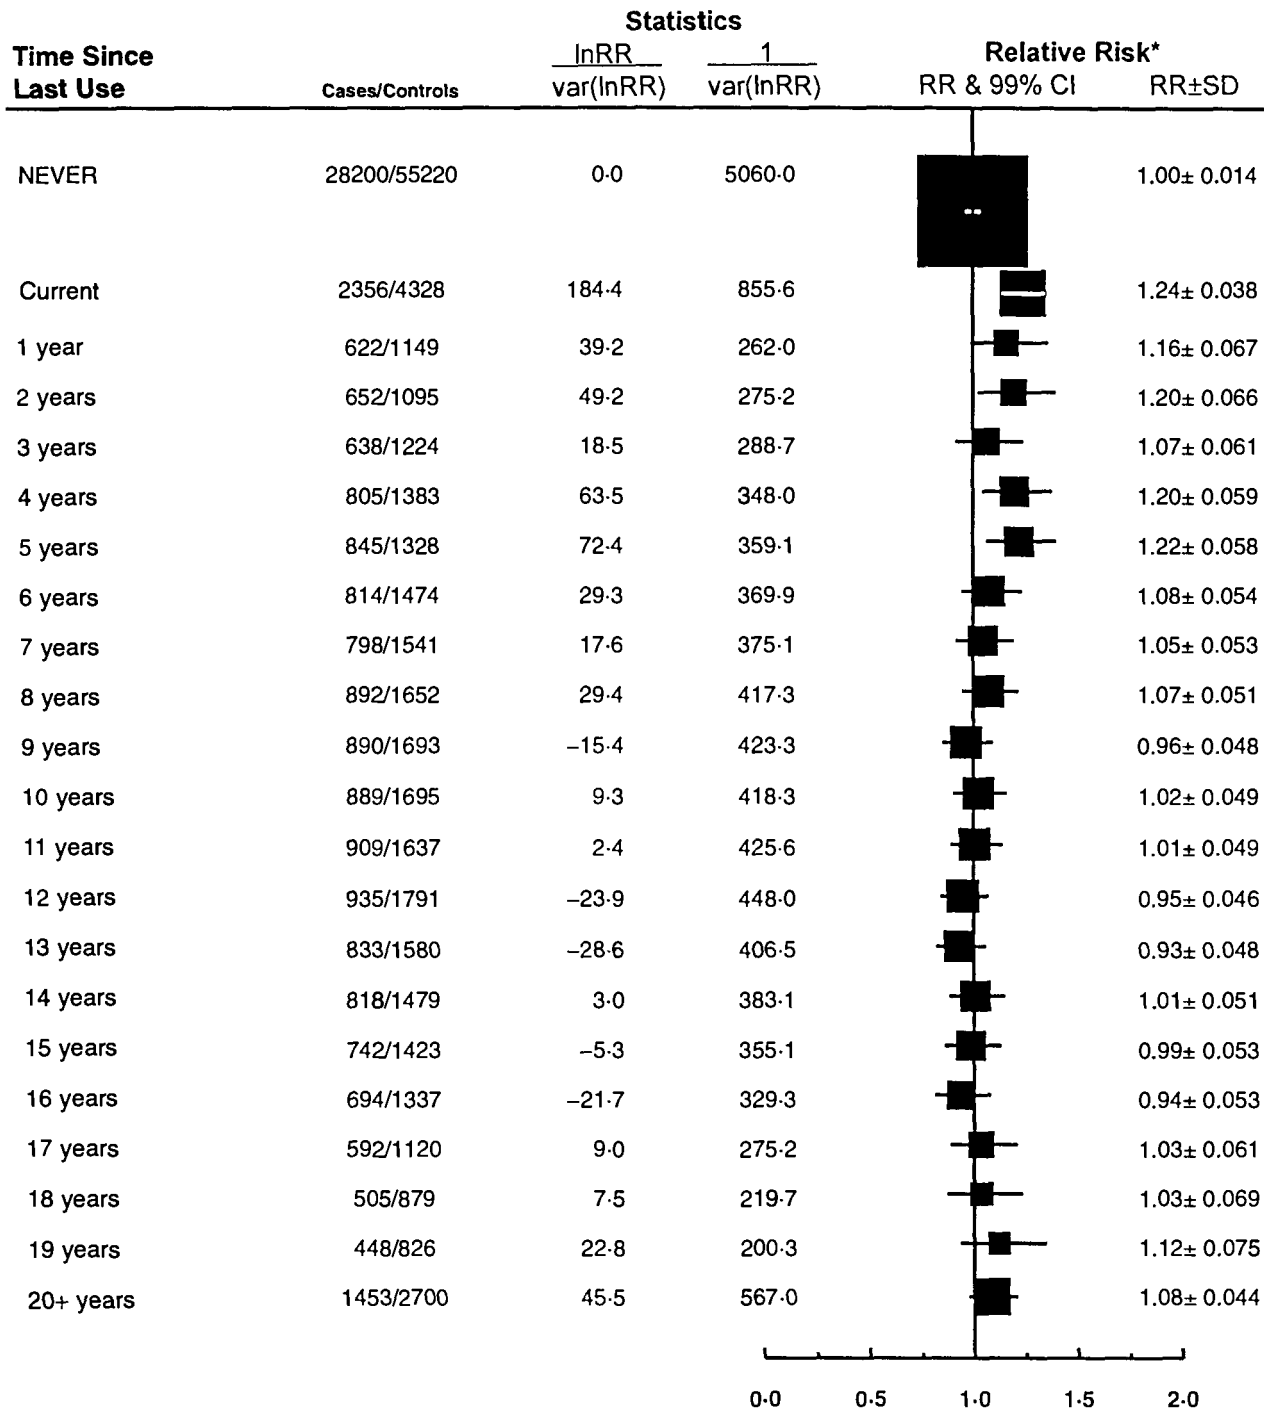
| Time Since Last Use | Cases/Controls | Statistics $\frac{\ln RR}{var(\ln RR)}$ | $\frac{1}{var(\ln RR)}$ | Relative Risk* RR & 99% CI | RR±SD |
|---|---|---|---|---|---|
| NEVER | 28200/55220 | 0·0 | 5060·0 | | 1.00± 0.014 |
| Current | 2356/4328 | 184·4 | 855·6 | | 1.24± 0.038 |
| 1 year | 622/1149 | 39·2 | 262·0 | | 1.16± 0.067 |
| 2 years | 652/1095 | 49·2 | 275·2 | | 1.20± 0.066 |
| 3 years | 638/1224 | 18·5 | 288·7 | | 1.07± 0.061 |
| 4 years | 805/1383 | 63·5 | 348·0 | | 1.20± 0.059 |
| 5 years | 845/1328 | 72·4 | 359·1 | | 1.22± 0.058 |
| 6 years | 814/1474 | 29·3 | 369·9 | | 1.08± 0.054 |
| 7 years | 798/1541 | 17·6 | 375·1 | | 1.05± 0.053 |
| 8 years | 892/1652 | 29·4 | 417·3 | | 1.07± 0.051 |
| 9 years | 890/1693 | −15·4 | 423·3 | | 0.96± 0.048 |
| 10 years | 889/1695 | 9·3 | 418·3 | | 1.02± 0.049 |
| 11 years | 909/1637 | 2·4 | 425·6 | | 1.01± 0.049 |
| 12 years | 935/1791 | −23·9 | 448·0 | | 0.95± 0.046 |
| 13 years | 833/1580 | −28·6 | 406·5 | | 0.93± 0.048 |
| 14 years | 818/1479 | 3·0 | 383·1 | | 1.01± 0.051 |
| 15 years | 742/1423 | −5·3 | 355·1 | | 0.99± 0.053 |
| 16 years | 694/1337 | −21·7 | 329·3 | | 0.94± 0.053 |
| 17 years | 592/1120 | 9·0 | 275·2 | | 1.03± 0.061 |
| 18 years | 505/879 | 7·5 | 219·7 | | 1.03± 0.069 |
| 19 years | 448/826 | 22·8 | 200·3 | | 1.12± 0.075 |
| 20+ years | 1453/2700 | 45·5 | 567·0 | | 1.08± 0.044 |

0·0 0·5 1·0 1·5 2·0